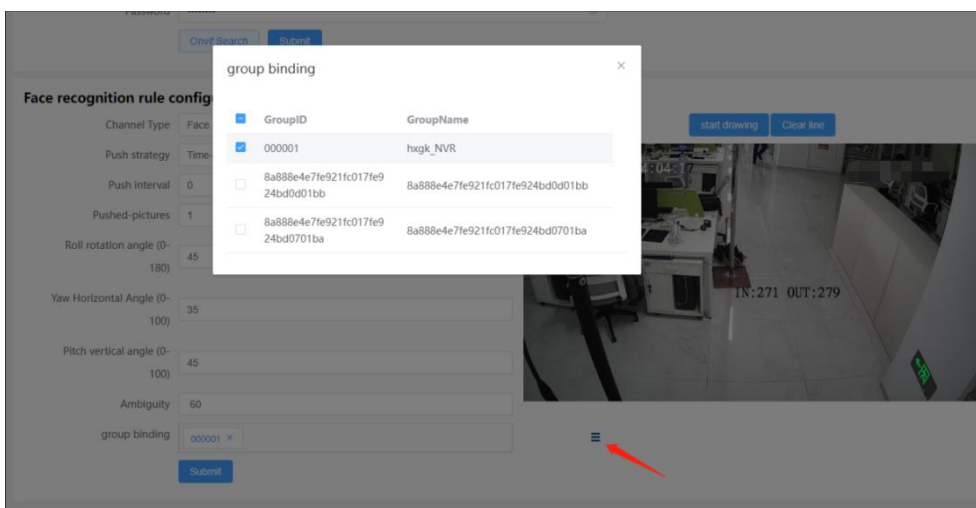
Password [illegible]

Onvif Search Submit

Face recognition rule config

Channel Type Face

Push strategy Time

Push interval 0

Pushed-pictures 1

Roll rotation angle (0-180) 45

Yaw Horizontal Angle (0-100) 35

Pitch vertical angle (0-100) 45

Ambiguity 60

group binding 000001 ×

Submit

start drawing Clear line

04:1

IN:271 OUT:279

group binding ×

| | GroupID | GroupName |
|---|---|---|
| ☑ | 000001 | hxgk_NVR |
| ☐ | 8a888e4e7fe921fc017fe924bd0d01bb | 8a888e4e7fe921fc017fe924bd0d01bb |
| ☐ | 8a888e4e7fe921fc017fe924bd0701ba | 8a888e4e7fe921fc017fe924bd0701ba |